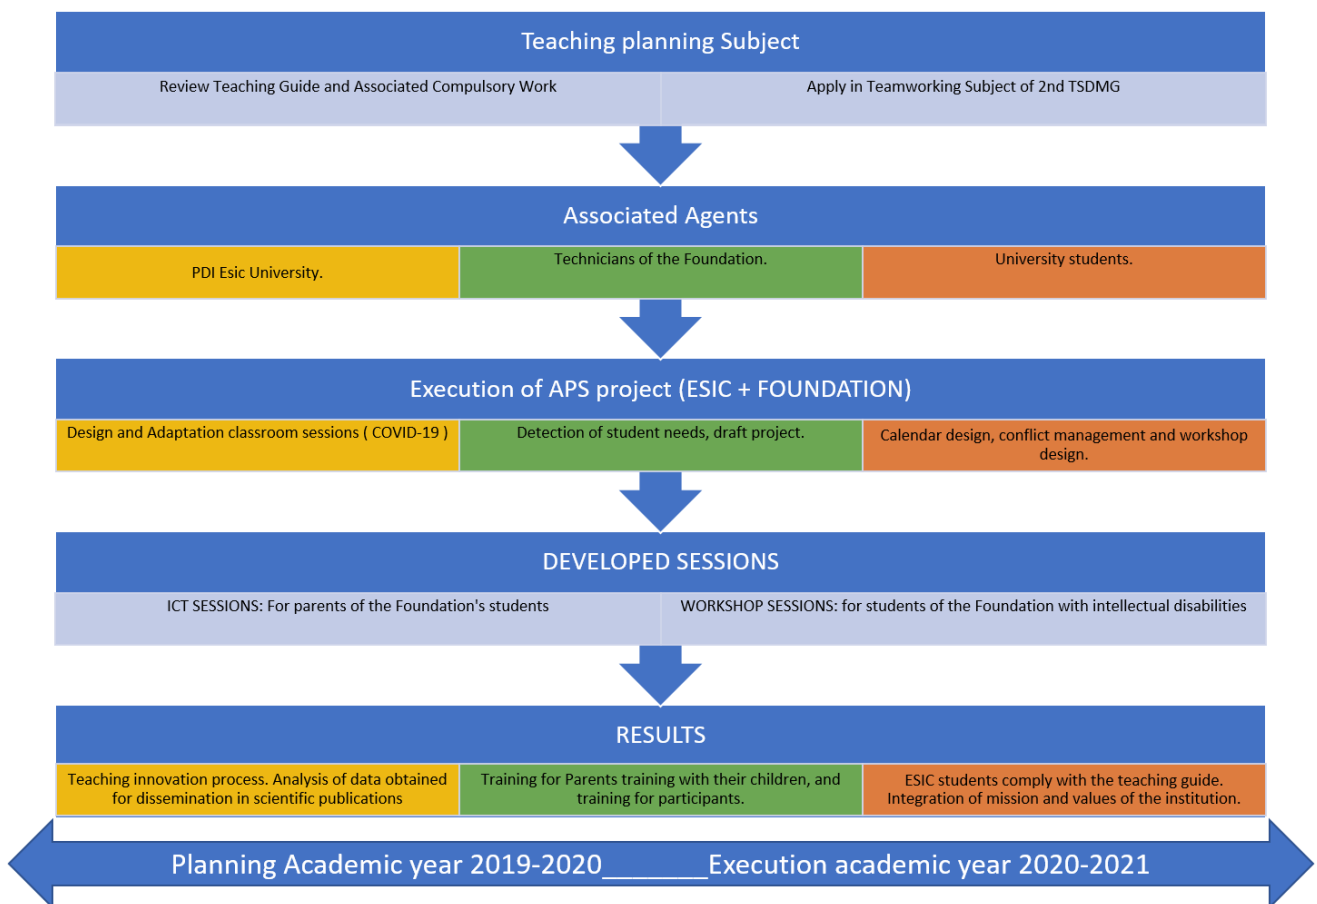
Teaching planning Subject

Review Teaching Guide and Associated Compulsory Work

Apply in Teamworking Subject of 2nd TSDMG

Associated Agents

PDI Esic University.

Technicians of the Foundation.

University students.

Execution of APS project (ESIC + FOUNDATION)

Design and Adaptation classroom sessions ( COVID-19 )

Detection of student needs, draft project.

Calendar design, conflict management and workshop design.

DEVELOPED SESSIONS

ICT SESSIONS: For parents of the Foundation's students

WORKSHOP SESSIONS: for students of the Foundation with intellectual disabilities

RESULTS

Teaching innovation process. Analysis of data obtained for dissemination in scientific publications

Training for Parents training with their children, and training for participants.

ESIC students comply with the teaching guide. Integration of mission and values of the institution.

Planning Academic year 2019-2020________Execution academic year 2020-2021